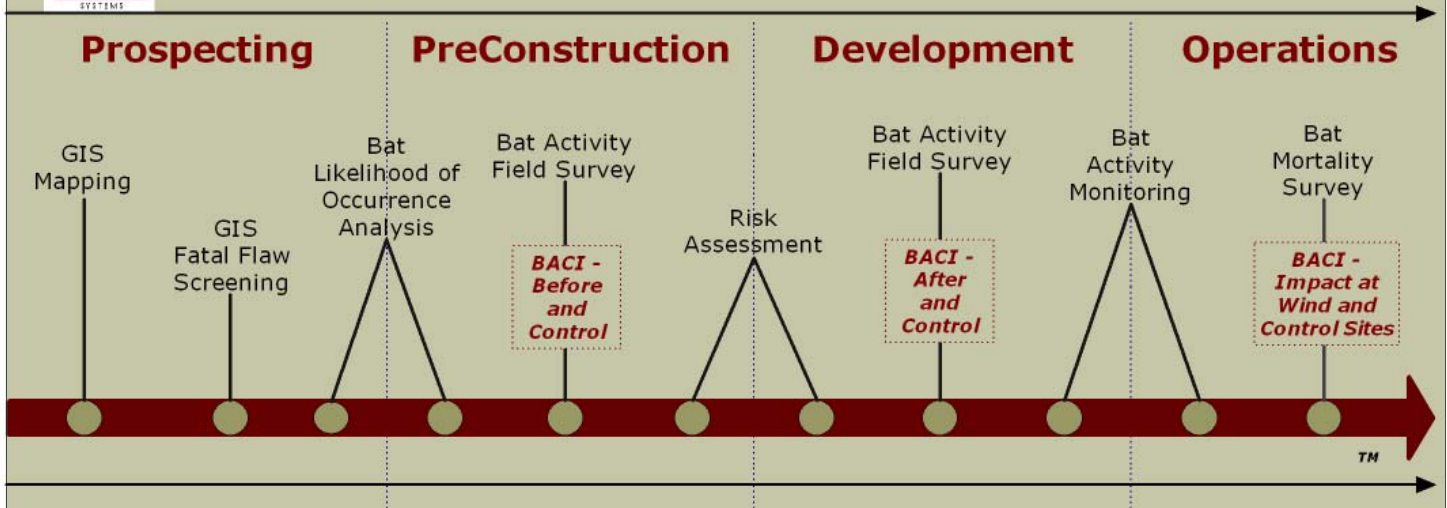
SYSTEMS

Prospecting

PreConstruction

Development

Operations

GIS Mapping

GIS Fatal Flaw Screening

Bat Likelihood of Occurrence Analysis

Bat Activity Field Survey

BACI - Before and Control

Risk Assessment

Bat Activity Field Survey

BACI - After and Control

Bat Activity Monitoring

Bat Mortality Survey

BACI - Impact at Wind and Control Sites

TM